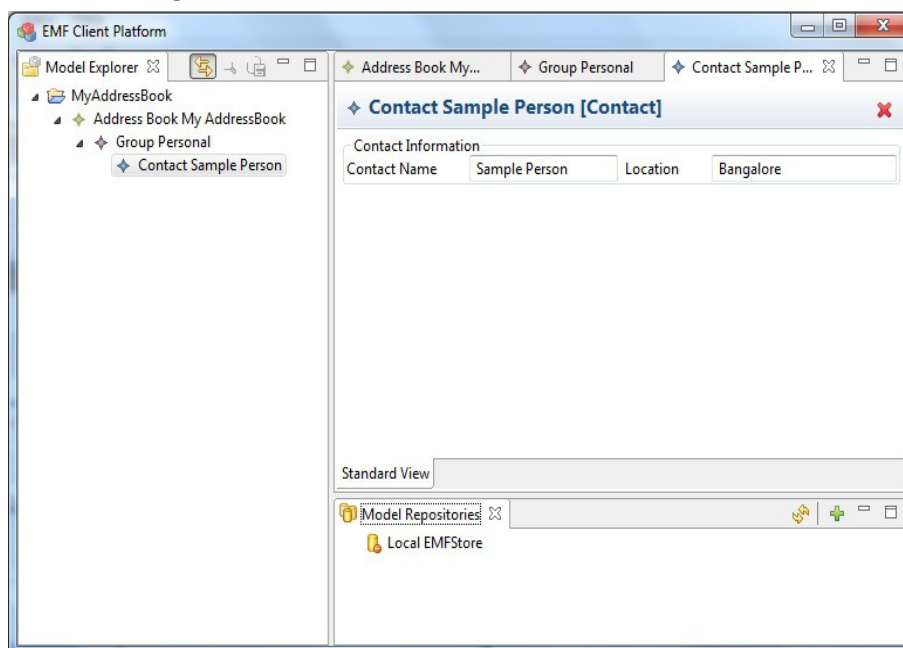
EMF Client Platform

Model Explorer ☒

MyAddressBook
Address Book My AddressBook
Group Personal
Contact Sample Person

Address Book My...
Group Personal
Contact Sample P... ☒

Contact Sample Person [Contact]

Contact Information

| Contact Name | Sample Person | Location | Bangalore |
|---|---|---|---|

Standard View

Model Repositories ☒

Local EMFStore